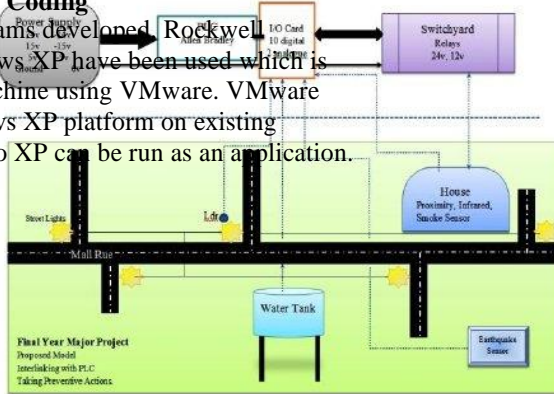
Coding

Power Supply
15v -15v
Ground 0v

PLC
Allen Bradley

I/O Card
10 digital
2 analogue

Switchyard
Relays
24v, 12v

ams developed. Rockwell
ws XP have been used which is
chine using VMware. VMware
ws XP platform on existing
o XP can be run as an application.

House
Proximity, Infrared,
Smoke Sensor

Street Lights

Ldr

Mall Rue

Water Tank

Final Year Major Project
Proposed Model
Interlinking with PLC
Taking Preventive Actions

Earthquake
Sensor